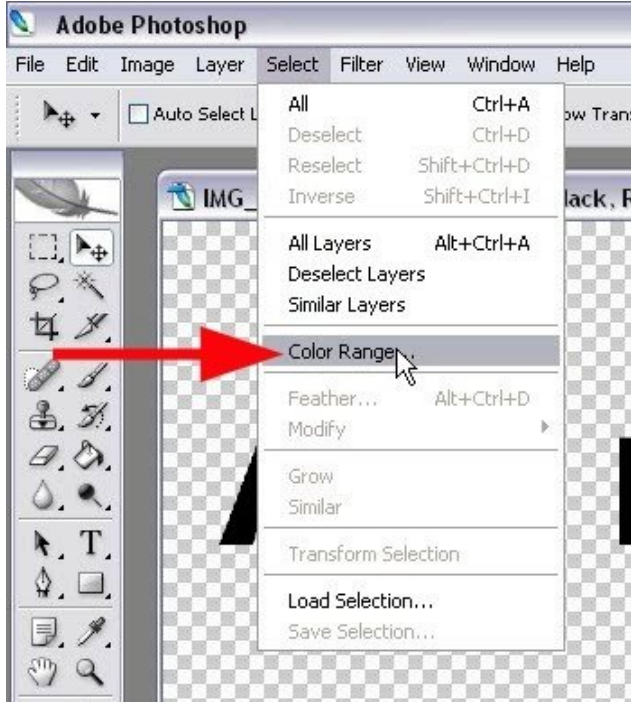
Adobe Photoshop

File Edit Image Layer Select Filter View Window Help

Auto Select L

ow Trans

IMG_

lack, R

All Ctrl+A
Deselect Ctrl+D
Reselect Shift+Ctrl+D
Inverse Shift+Ctrl+I

All Layers Alt+Ctrl+A
Deselect Layers
Similar Layers

Color Range...

Feather... Alt+Ctrl+D
Modify

Grow
Similar

Transform Selection

Load Selection...
Save Selection...